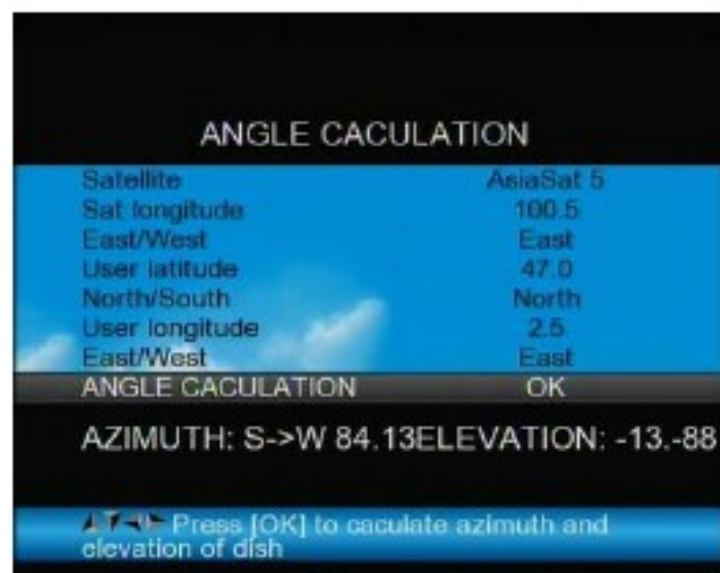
ANGLE CACULATION

| | |
|---|---|
| Satellite | AsiaSat 5 |
| Sat longitude | 100.5 |
| East/West | East |
| User latitude | 47.0 |
| North/South | North |
| User longitude | 2.5 |
| East/West | East |
| ANGLE CACULATION | OK |

AZIMUTH: S->W 84.13ELEVATION: -13.-88

Press [OK] to caculate azimuth and elevation of dish